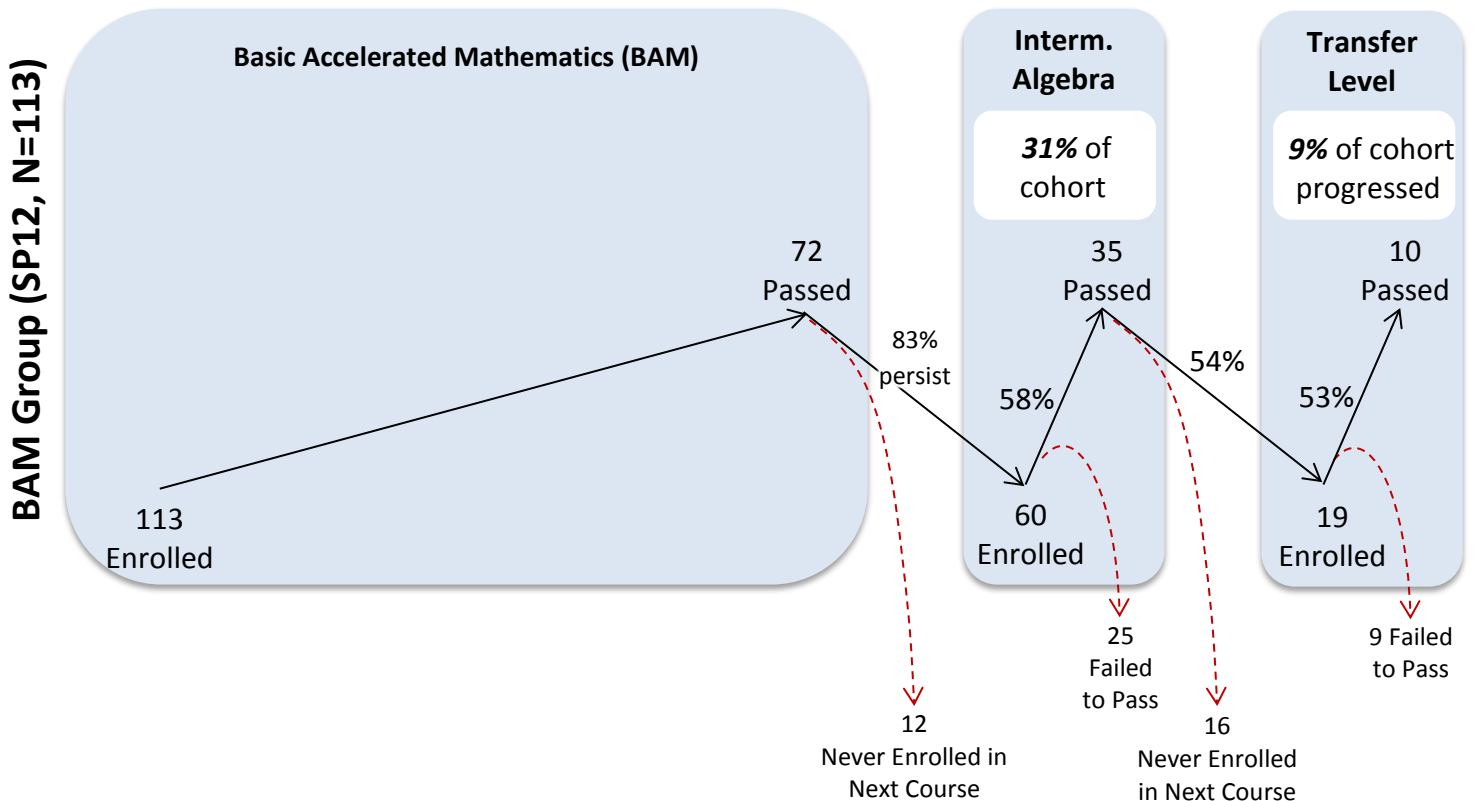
BAM Group (SP12, N=113)

Basic Accelerated Mathematics (BAM)

113
Enrolled

72
Passed

83%
persist

12
Never Enrolled in Next Course

Interm. Algebra

31% of cohort

60
Enrolled

58%

35
Passed

25
Failed to Pass

54%

16
Never Enrolled in Next Course

Transfer Level

9% of cohort progressed

19
Enrolled

53%

10
Passed

9 Failed to Pass